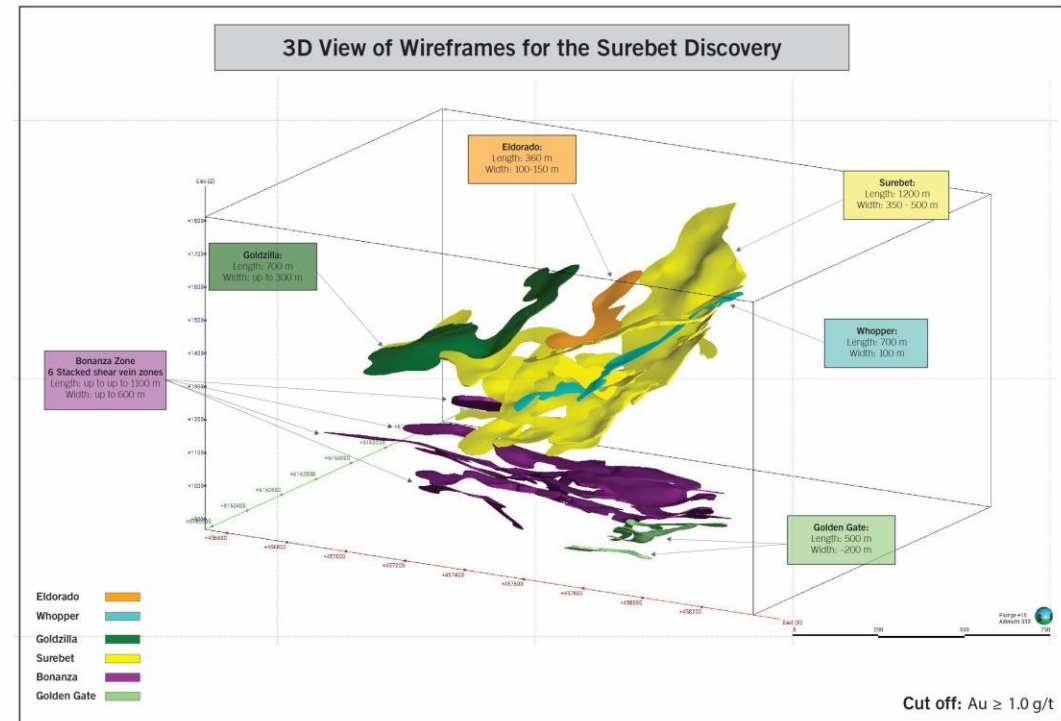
3D View of Wireframes for the Surebet Discovery

Eldorado:
Length: 360 m
Width: 100-150 m

Surebet:
Length: 1200 m
Width: 350 - 500 m

Goldzilla:
Length: 700 m
Width: up to 300 m

Whopper:
Length: 700 m
Width: 100 m

Bonanza Zone
6 Stacked shear vein zones
Length: up to up to 1100 m
Width: up to 600 m

Golden Gate:
Length: 500 m
Width: ~200 m

Up (Z)

East (X)

Plunge +15
Azimuth 330

0 250 500 750

Eldorado
Whopper
Goldzilla
Surebet
Bonanza
Golden Gate

Cut off: Au ≥ 1.0 g/t